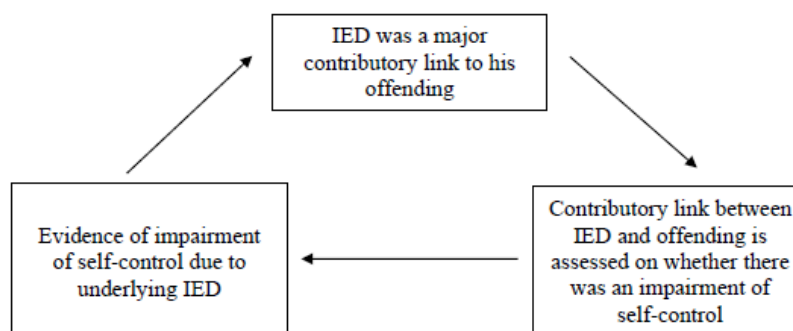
IED was a major contributory link to his offending

Contributory link between IED and offending is assessed on whether there was an impairment of self-control

Evidence of impairment of self-control due to underlying IED